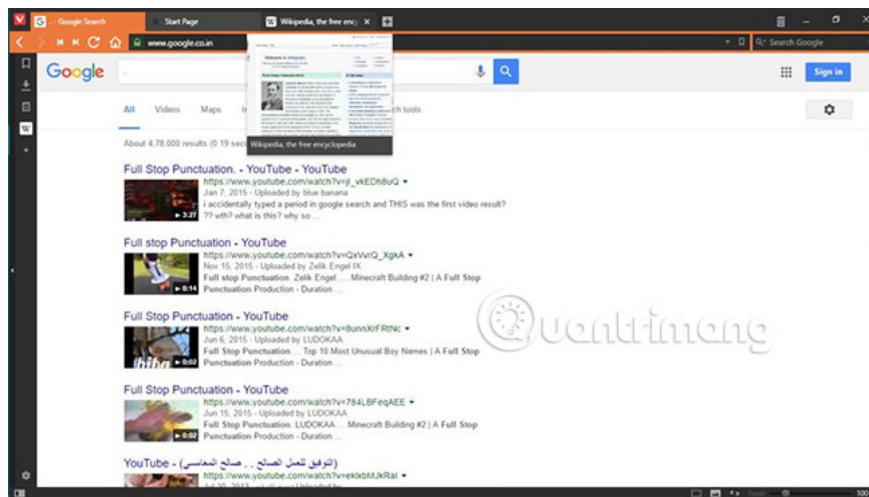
- Google Search
Start Page
Wikipedia, the free ency
www.google.co.in
Search Google

Google
Sign in

All Videos Maps In ch tools

About 4,78,000 results (0.19 sec

Wikipedia, the free encyclopedia

Full Stop Punctuation. - YouTube - YouTube
https://www.youtube.com/watch?v=jl_vkEDh8uQ
Jan 7, 2015 - Uploaded by blue banana
i accidentally typed a period in google search and THIS was the first video result? ?? wth? what is this? why so ...
3:27

Full stop Punctuation - YouTube
https://www.youtube.com/watch?v=QxVvrQ_XgkA
Nov 15, 2015 - Uploaded by Zelik Engel IX
Full stop Punctuation. Zelik Engel ... Minecraft Building #2 | A Full Stop Punctuation Production - Duration ...
0:14

Full Stop Punctuation - YouTube
https://www.youtube.com/watch?v=8unnXrFRtNc
Jun 6, 2015 - Uploaded by LUDOKAA
Full Stop Punctuation ... Top 10 Most Unusual Boy Names | A Full Stop Punctuation Production - Duration ...
0:02

Full Stop Punctuation - YouTube
https://www.youtube.com/watch?v=784LBFeqAEE
Jun 15, 2015 - Uploaded by LUDOKAA
Full Stop Punctuation. LUDOKAA ... Minecraft Building #2 | A Full Stop Punctuation Production - Duration ...
0:02

YouTube - (التوفيق للعمل الصالح . . صالح المغامسي)
https://www.youtube.com/watch?v=eklxbMJkRal

Quantrimang